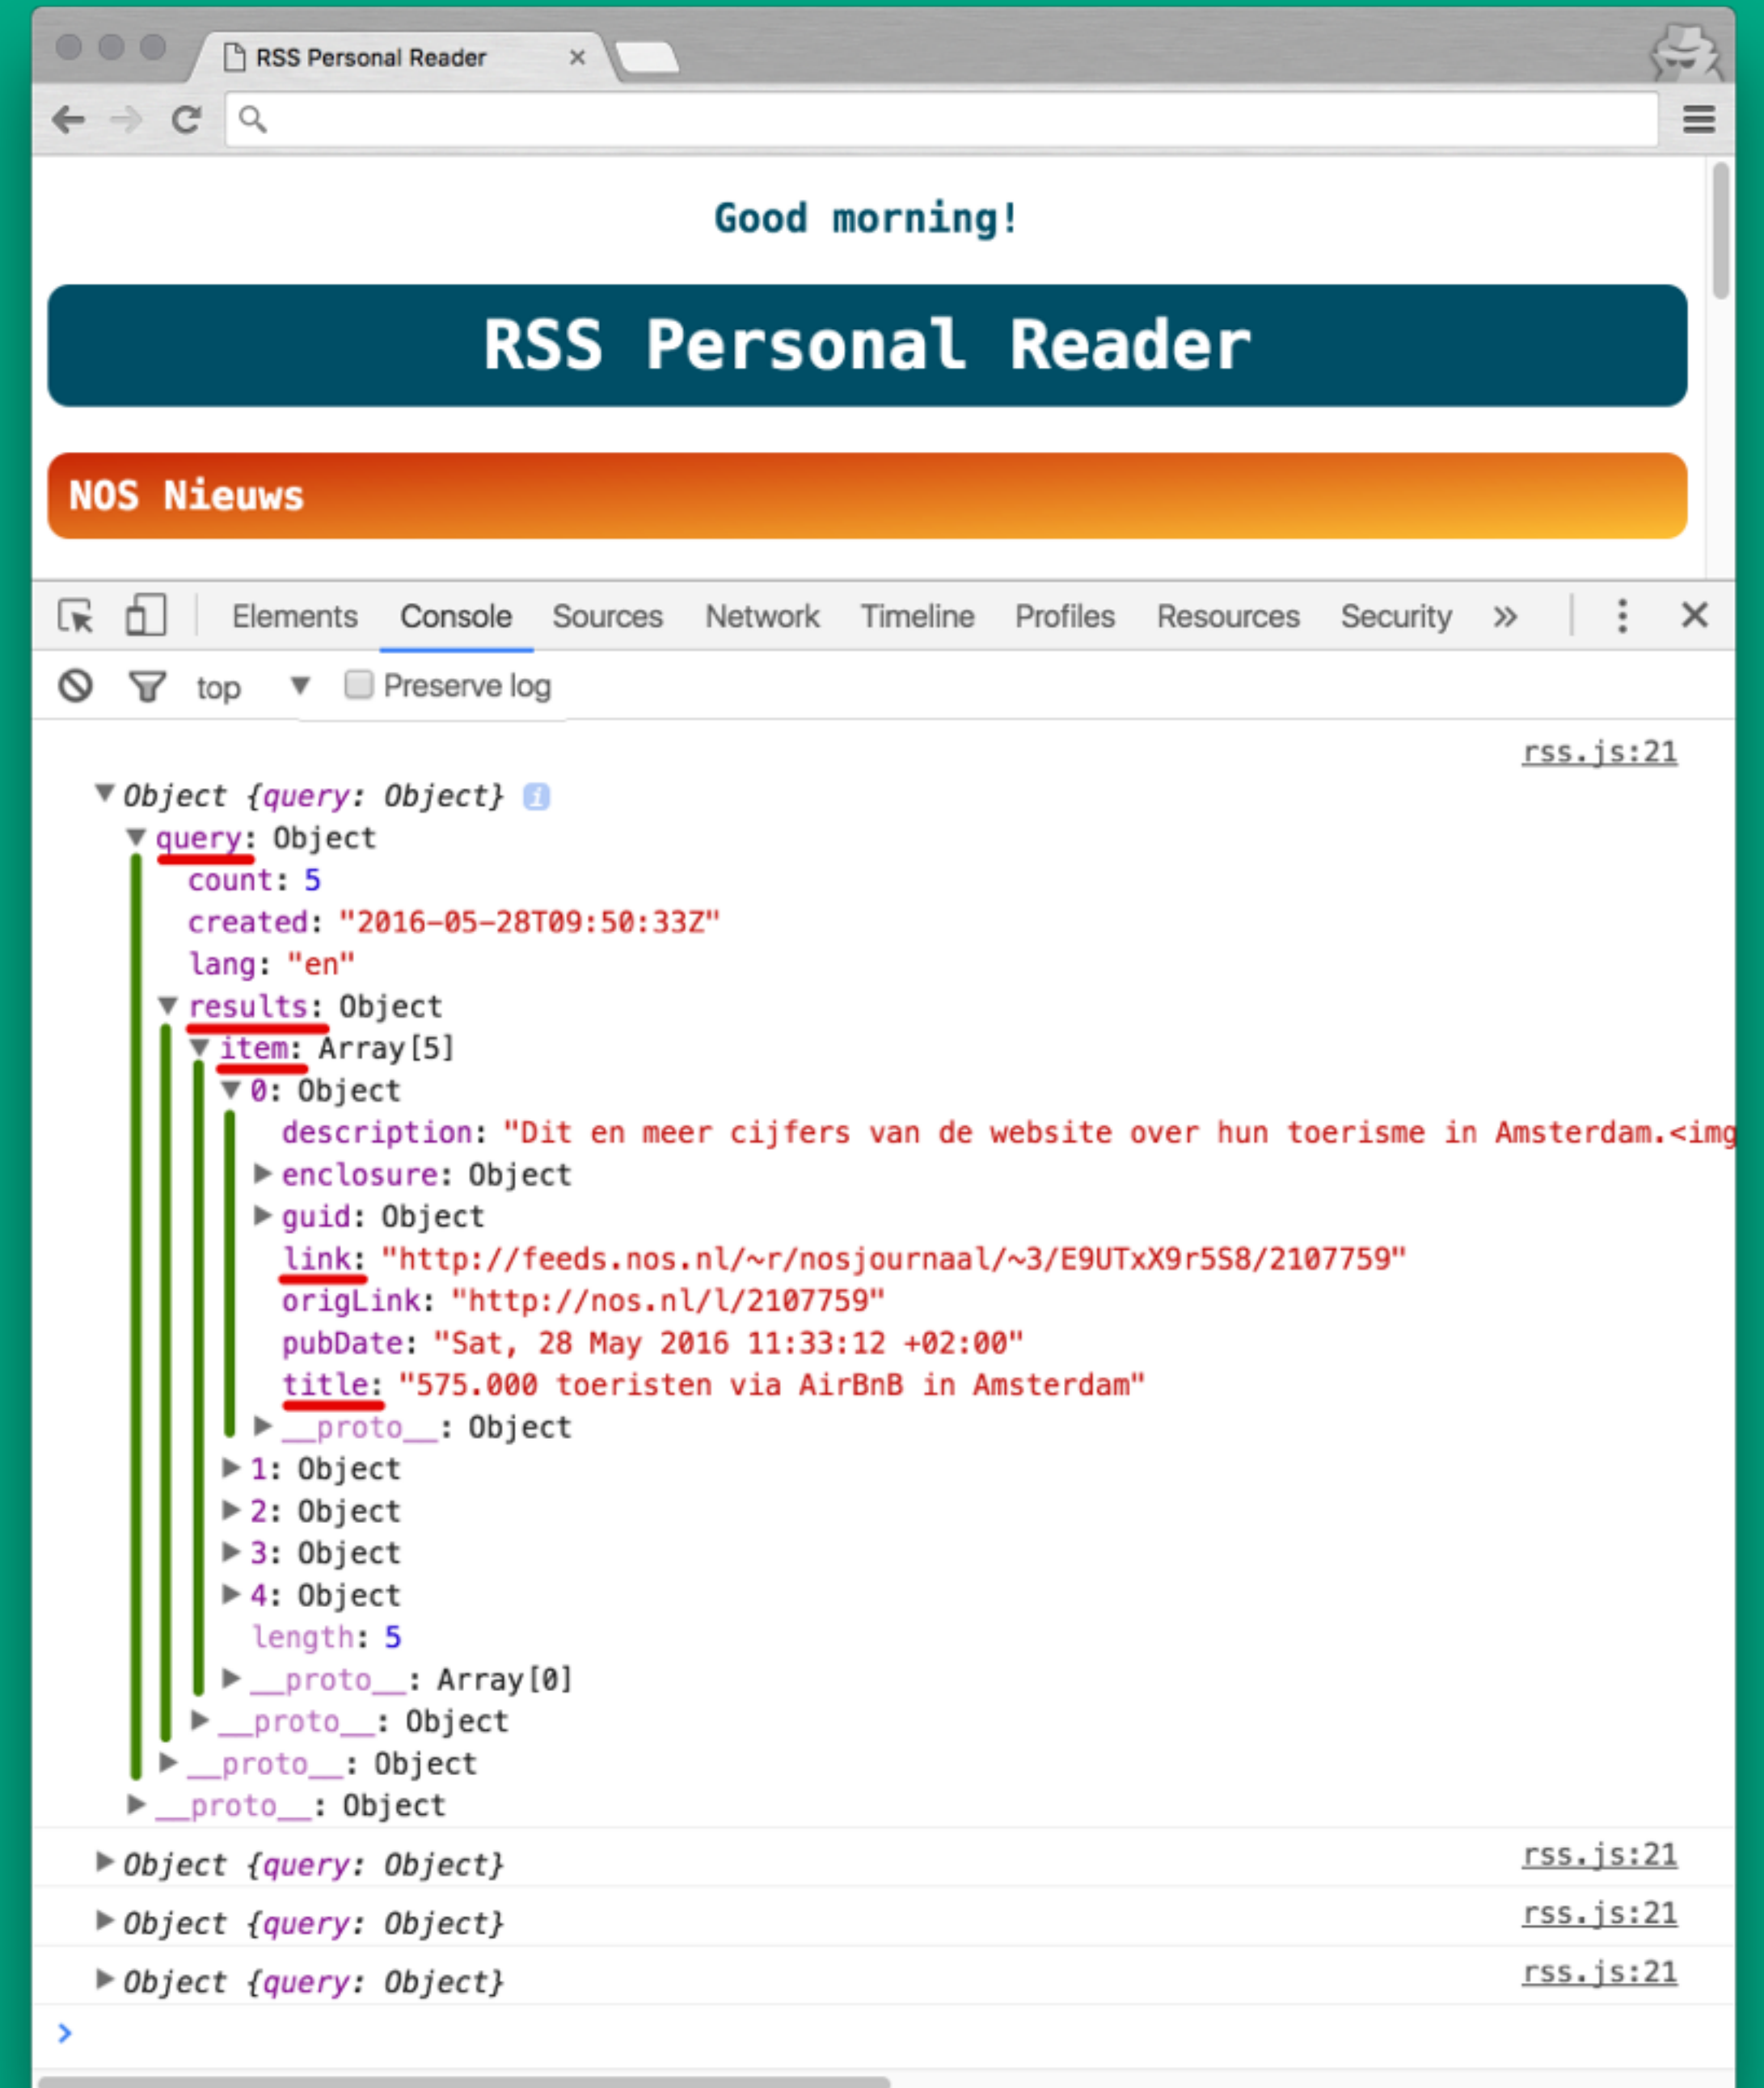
RSS Personal Reader ×

Good morning!

RSS Personal Reader

NOS Nieuws

Elements Console Sources Network Timeline Profiles Resources Security »

top ▼ Preserve log

rss.js:21

▼Object {query: Object}
▼query: Object
count: 5
created: "2016-05-28T09:50:33Z"
lang: "en"
▼results: Object
▼item: Array[5]
▼0: Object
description: "Dit en meer cijfers van de website over hun toerisme in Amsterdam.<img
▶enclosure: Object
▶guid: Object
link: "http://feeds.nos.nl/~r/nosjournaal/~3/E9UTxX9r5S8/2107759"
origLink: "http://nos.nl/l/2107759"
pubDate: "Sat, 28 May 2016 11:33:12 +02:00"
title: "575.000 toeristen via AirBnB in Amsterdam"
▶__proto__: Object
▶1: Object
▶2: Object
▶3: Object
▶4: Object
length: 5
▶__proto__: Array[0]
▶__proto__: Object
▶__proto__: Object
▶__proto__: Object

▶Object {query: Object} rss.js:21
▶Object {query: Object} rss.js:21
▶Object {query: Object} rss.js:21
>